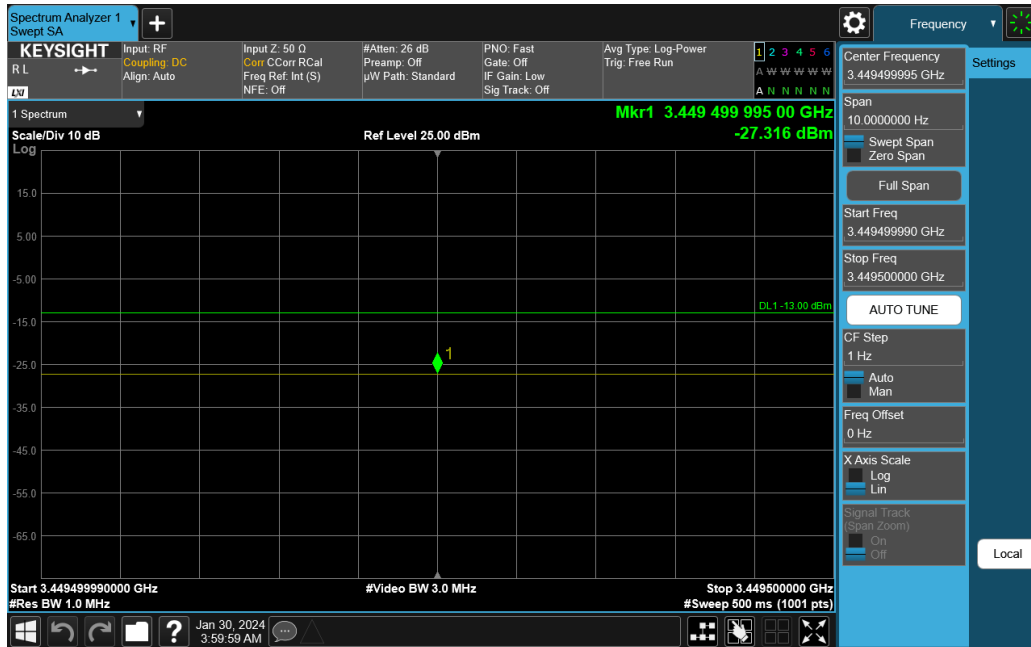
Spectrum Analyzer 1
Swept SA

Frequency

KEYSIGHT
RL
LXI

Input: RF
Coupling: DC
Align: Auto

Input Z: 50 Ω
Corr CCorr RCal
Freq Ref: Int (S)
NFE: Off

#Atten: 26 dB
Preamp: Off
µW Path: Standard

PNO: Fast
Gate: Off
IF Gain: Low
Sig Track: Off

Avg Type: Log-Power
Trig: Free Run

1 2 3 4 5 6
A W W W W W
A N N N N N

1 Spectrum

Mkr1 3.449 499 995 00 GHz
-27.316 dBm

Scale/Div 10 dB
Ref Level 25.00 dBm
Log

15.0
5.00
-5.00
-15.0
-25.0
-35.0
-45.0
-55.0
-65.0

DL1 -13.00 dBm

1

Start 3.449499990000 GHz
#Res BW 1.0 MHz
#Video BW 3.0 MHz
Stop 3.449500000 GHz
#Sweep 500 ms (1001 pts)

Jan 30, 2024
3:59:59 AM

Center Frequency
3.449499995 GHz

Settings

Span
10.0000000 Hz
Swept Span
Zero Span

Full Span

Start Freq
3.449499990 GHz

Stop Freq
3.449500000 GHz

AUTO TUNE

CF Step
1 Hz
Auto
Man

Freq Offset
0 Hz

X Axis Scale
Log
Lin

Signal Track
(Span Zoom)
On
Off

Local